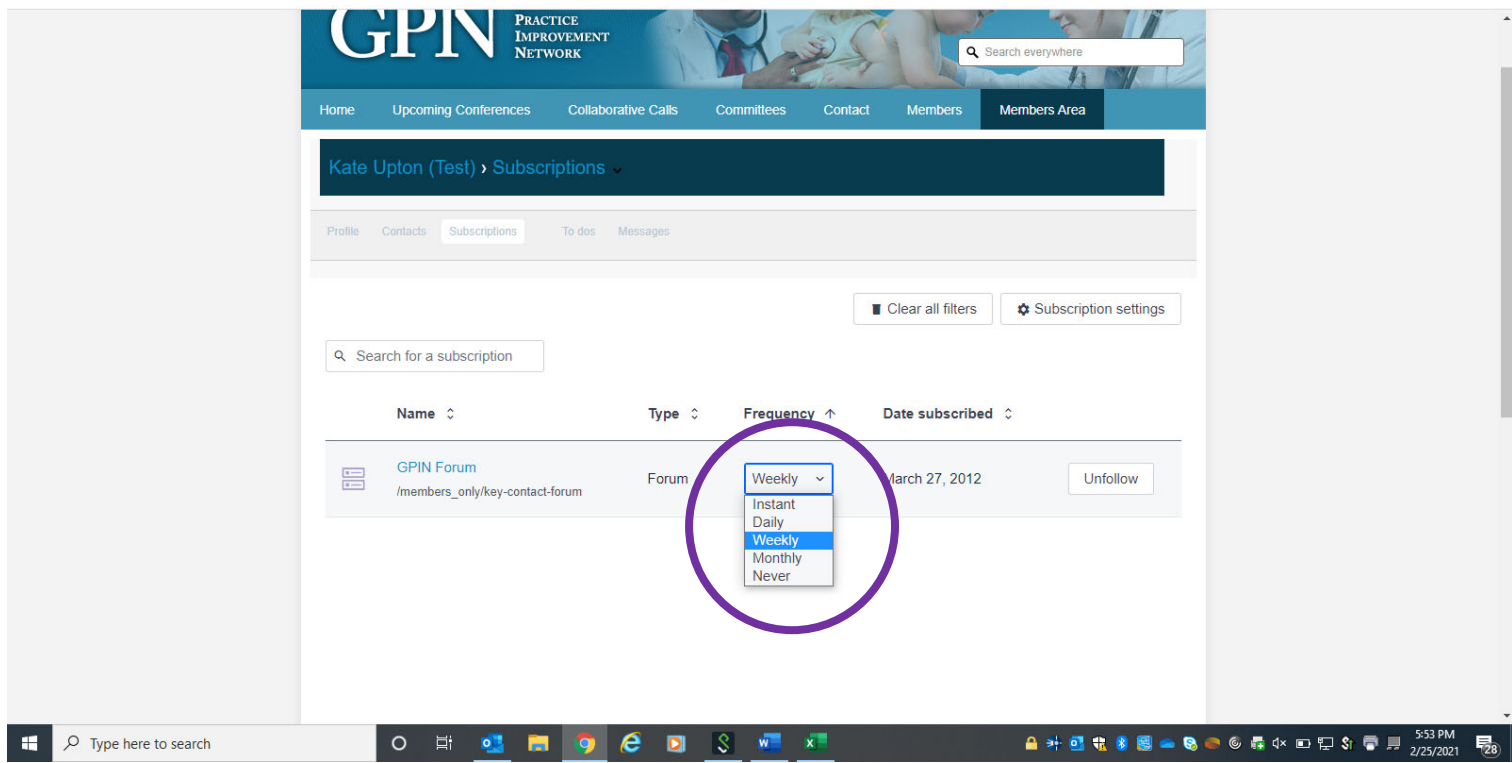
GPIN PRACTICE IMPROVEMENT NETWORK

Search everywhere

Home Upcoming Conferences Collaborative Calls Committees Contact Members Members Area

Kate Upton (Test) › Subscriptions

Profile Contacts Subscriptions To dos Messages

Clear all filters Subscription settings

Search for a subscription

| | Name | Type | Frequency | Date subscribed | |
|---|---|---|---|---|---|
| | GPIN Forum /members_only/key-contact-forum | Forum | Weekly | March 27, 2012 | Unfollow |

Instant
Daily
Weekly
Monthly
Never

Type here to search

5:53 PM
2/25/2021
28